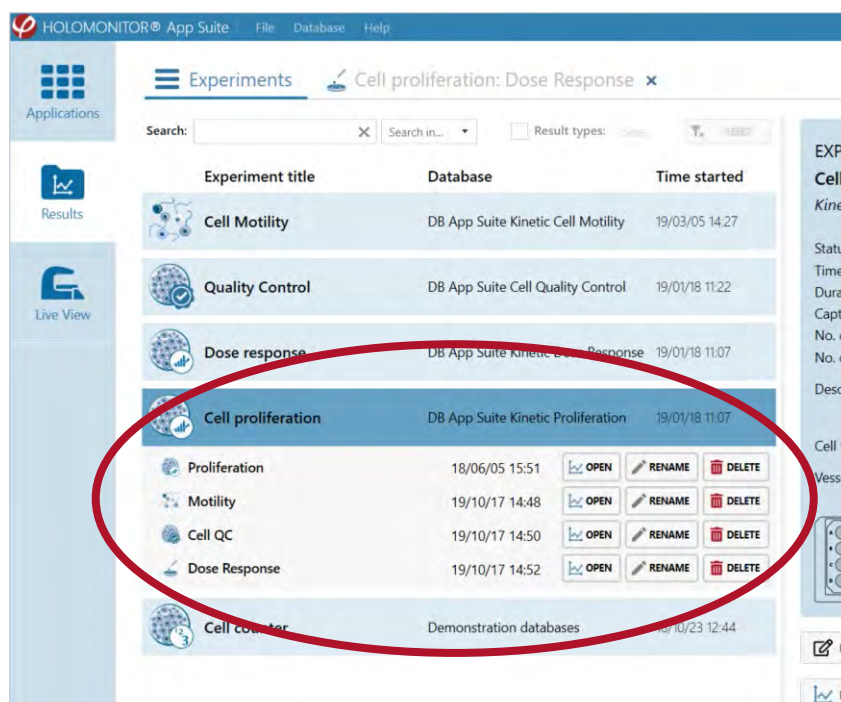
HOLOMONITOR® App Suite File Database Help

Applications

Results

Live View

Experiments Cell proliferation: Dose Response ×

Search: Search in... Result types:

| Experiment title | Database | Time started |
|---|---|---|
| Cell Motility | DB App Suite Kinetic Cell Motility | 19/03/05 14:27 |
| Quality Control | DB App Suite Cell Quality Control | 19/01/18 11:22 |
| Dose response | DB App Suite Kinetic Dose Response | 19/01/18 11:07 |
| Cell proliferation | DB App Suite Kinetic Proliferation | 19/01/18 11:07 |

| | | | | |
|---|---|---|---|---|
| Proliferation | 18/06/05 15:51 | OPEN | RENAME | DELETE |
| Motility | 19/10/17 14:48 | OPEN | RENAME | DELETE |
| Cell QC | 19/10/17 14:50 | OPEN | RENAME | DELETE |
| Dose Response | 19/10/17 14:52 | OPEN | RENAME | DELETE |

| Cell counter | Demonstration databases | 18/10/23 12:44 |
|---|---|---|

EXP
Cell
Kine
Statu
Time
Dura
Capt
No.
No.
Desc
Cell
Vess